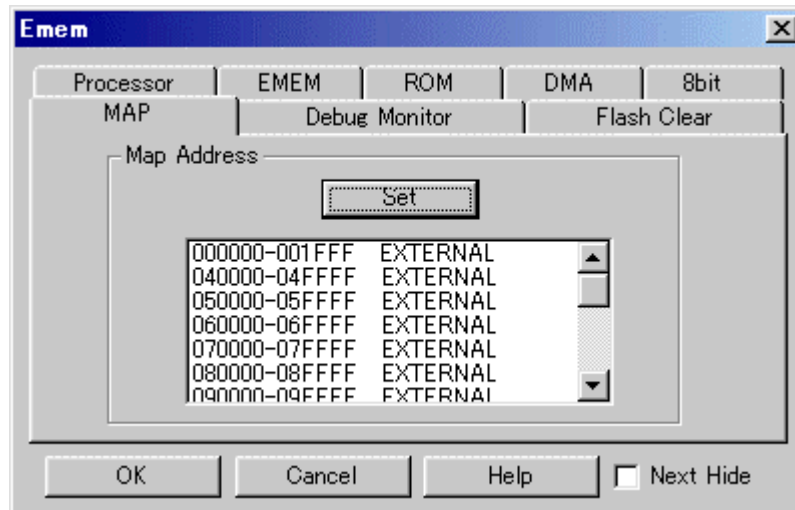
Emem

Processor
EMEM
ROM
DMA
8bit
MAP
Debug Monitor
Flash Clear

Map Address

Set

000000-001FFF EXTERNAL
040000-04FFFF EXTERNAL
050000-05FFFF EXTERNAL
060000-06FFFF EXTERNAL
070000-07FFFF EXTERNAL
080000-08FFFF EXTERNAL
090000-09FFFF EXTERNAL

OK
Cancel
Help
Next Hide